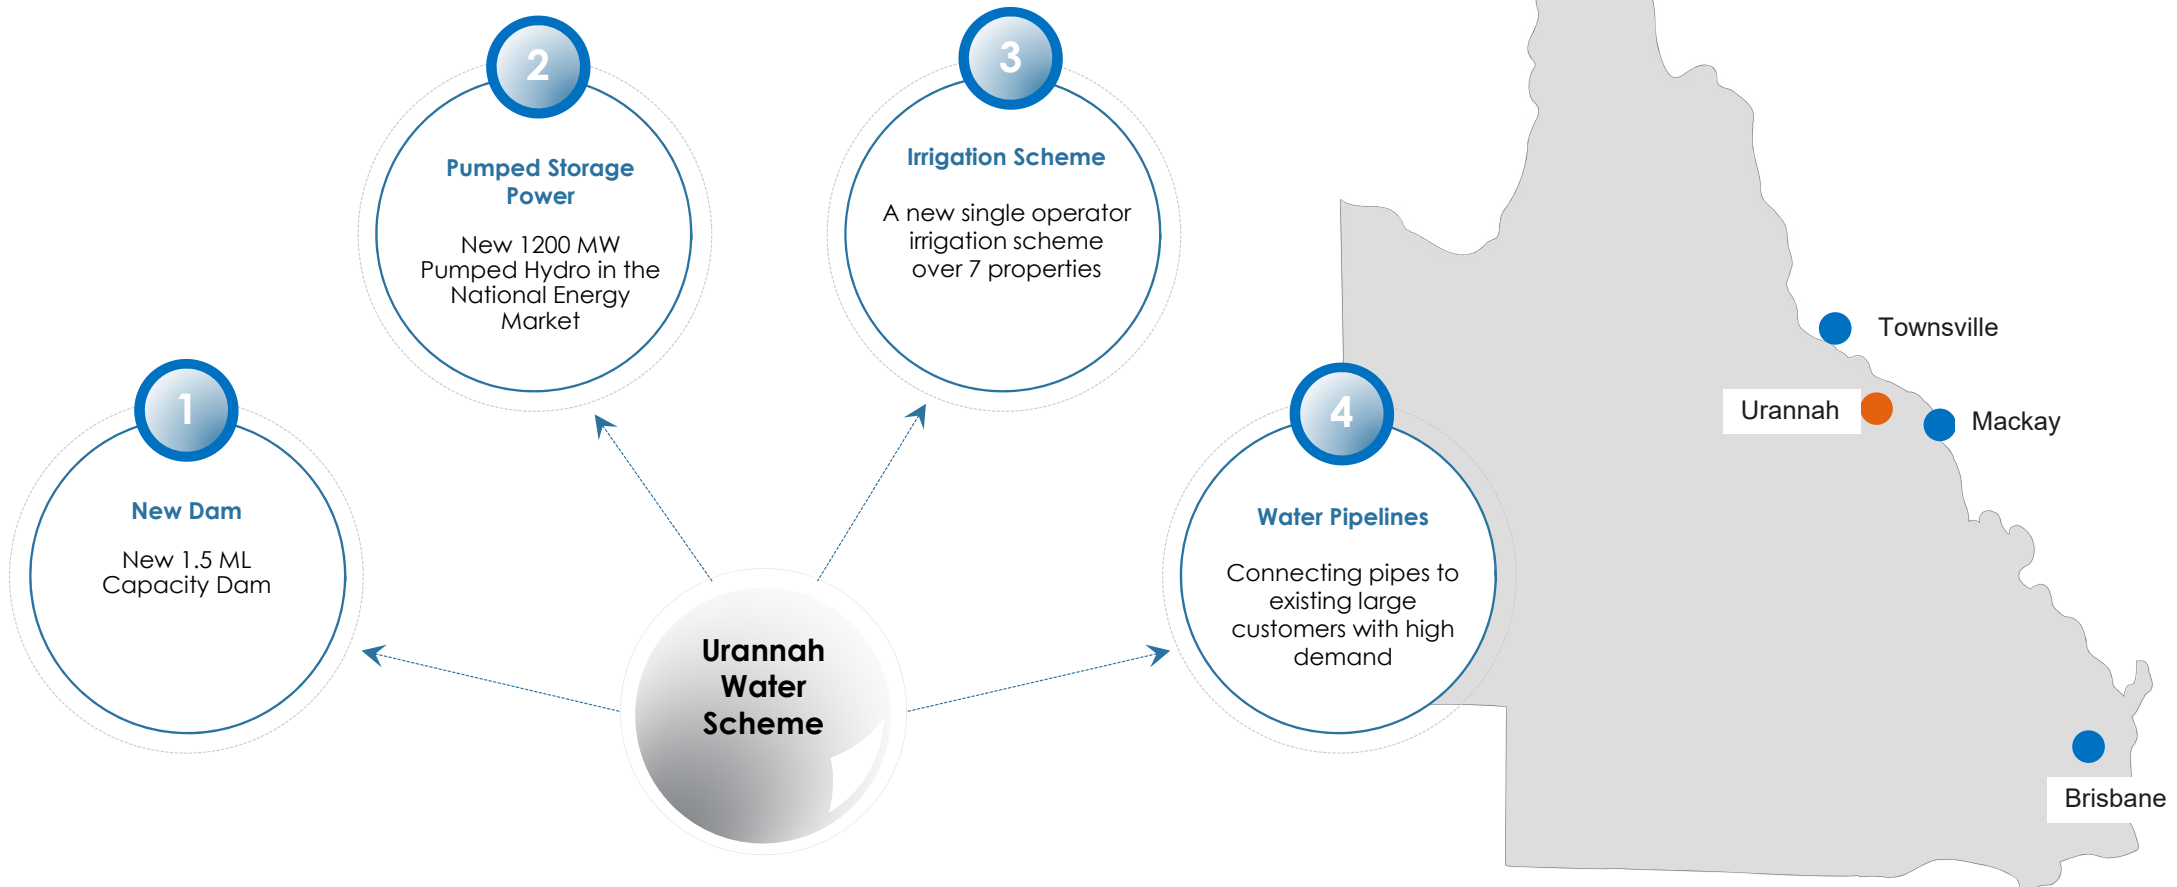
1
New Dam
New 1.5 ML Capacity Dam

2
Pumped Storage Power
New 1200 MW Pumped Hydro in the National Energy Market

3
Irrigation Scheme
A new single operator irrigation scheme over 7 properties

4
Water Pipelines
Connecting pipes to existing large customers with high demand

Urannah Water Scheme

Townsville
Urannah
Mackay
Brisbane